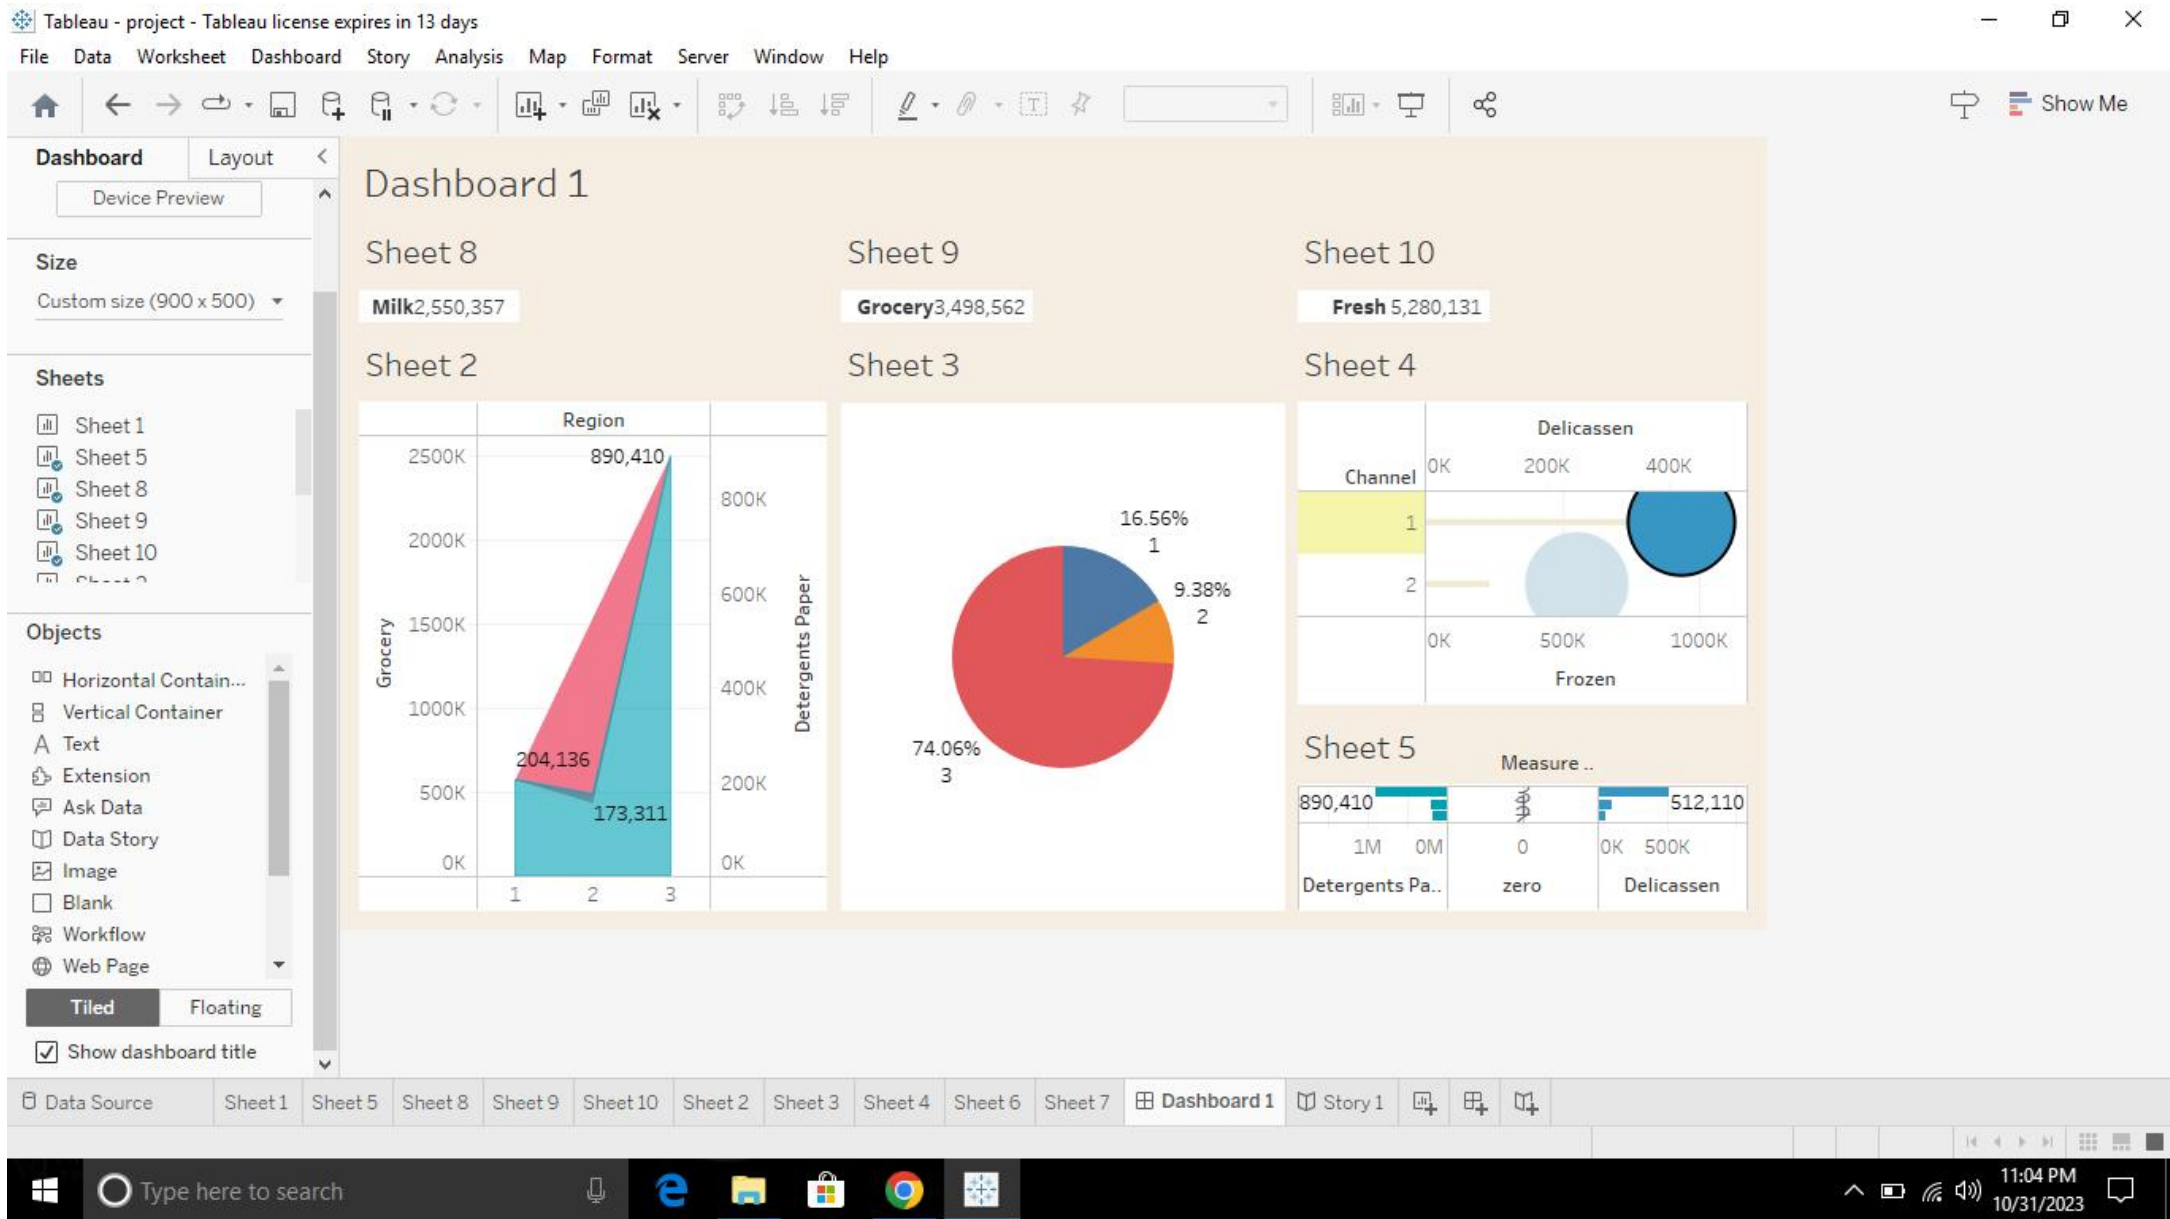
Tableau - project - Tableau license expires in 13 days

File Data Worksheet Dashboard Story Analysis Map Format Server Window Help

Show Me

Dashboard Layout

Device Preview

Size

Custom size (900 x 500)

Sheets

Sheet 1
Sheet 5
Sheet 8
Sheet 9
Sheet 10
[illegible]

Objects

Horizontal Contain...
Vertical Container
Text
Extension
Ask Data
Data Story
Image
Blank
Workflow
Web Page

Tiled Floating

Show dashboard title

Dashboard 1

Sheet 8

Milk2,550,357

Sheet 9

Grocery3,498,562

Sheet 10

Fresh 5,280,131

Sheet 2

Region

2500K
2000K
1500K
1000K
500K
0K

Grocery

890,410
204,136
173,311

800K
600K
400K
200K
0K

Detergents Paper

1 2 3

Sheet 3

16.56%
1
9.38%
2
74.06%
3

Sheet 4

Delicassen

Channel

0K 200K 400K

1
2

0K 500K 1000K

Frozen

Sheet 5

Measure ..

890,410

512,110

1M 0M 0 0K 500K

Detergents Pa.. zero Delicassen

Data Source Sheet 1 Sheet 5 Sheet 8 Sheet 9 Sheet 10 Sheet 2 Sheet 3 Sheet 4 Sheet 6 Sheet 7 Dashboard 1 Story 1

Type here to search

11:04 PM
10/31/2023